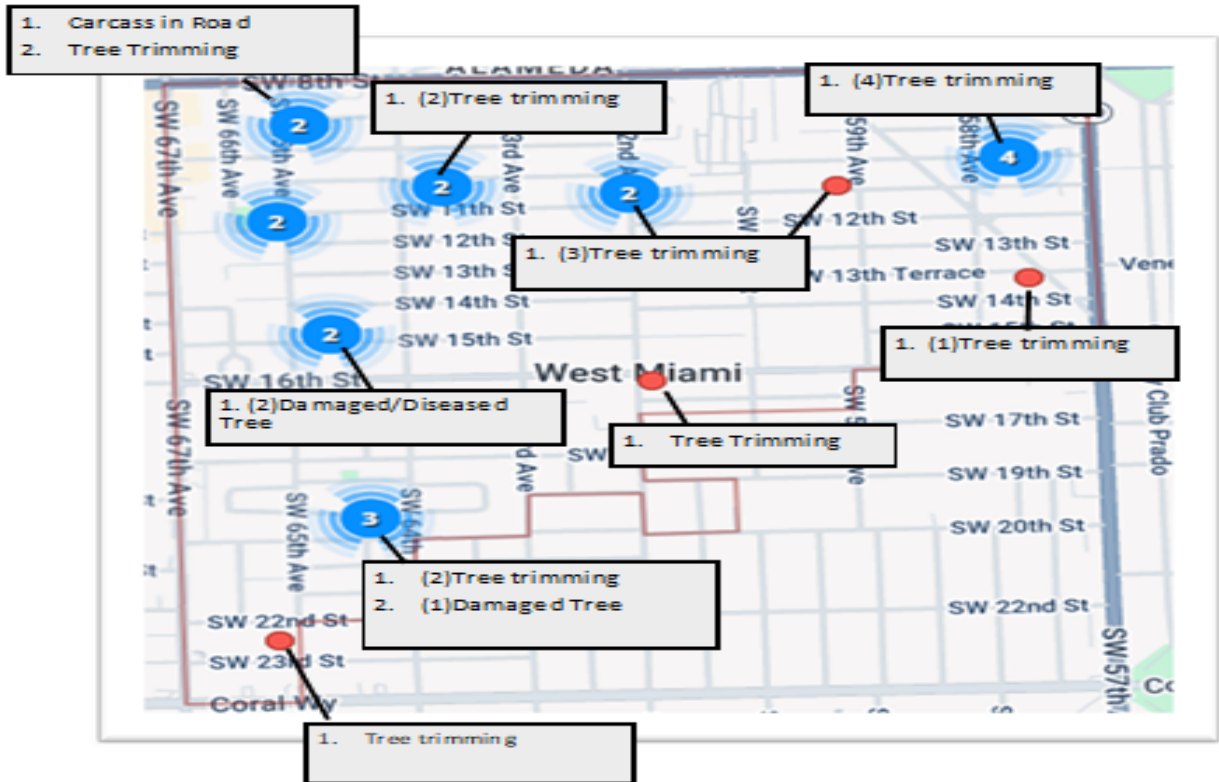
1. Carcass in Road
2. Tree Trimming

ALAMEDA

SW 8th St

1. (2)Tree trimming

1. (4)Tree trimming

SW 67th Ave

SW 66th Ave

5th Ave

2

2

2

2

4

3rd Ave

2nd Ave

59th Ave

58th Ave

SW 11th St

SW 12th St

SW 12th St

SW 13th St

1. (3)Tree trimming

SW 13th St

SW 13th Terrace

Vene

SW 14th St

SW 14th St

SW 15th St

2

1. (1)Tree trimming

SW 16th St

West Miami

1. (2)Damaged/Diseased Tree

1. Tree Trimming

SW 17th St

SW

SW 19th St

Club Prado

SW 67th Ave

SW 65th Ave

SW 64th

3

SW 20th St

1. (2)Tree trimming
2. (1)Damaged Tree

SW 22nd St

SW 22nd St

SW 23rd St

SW 57th

Coral Wy

Co

1. Tree trimming